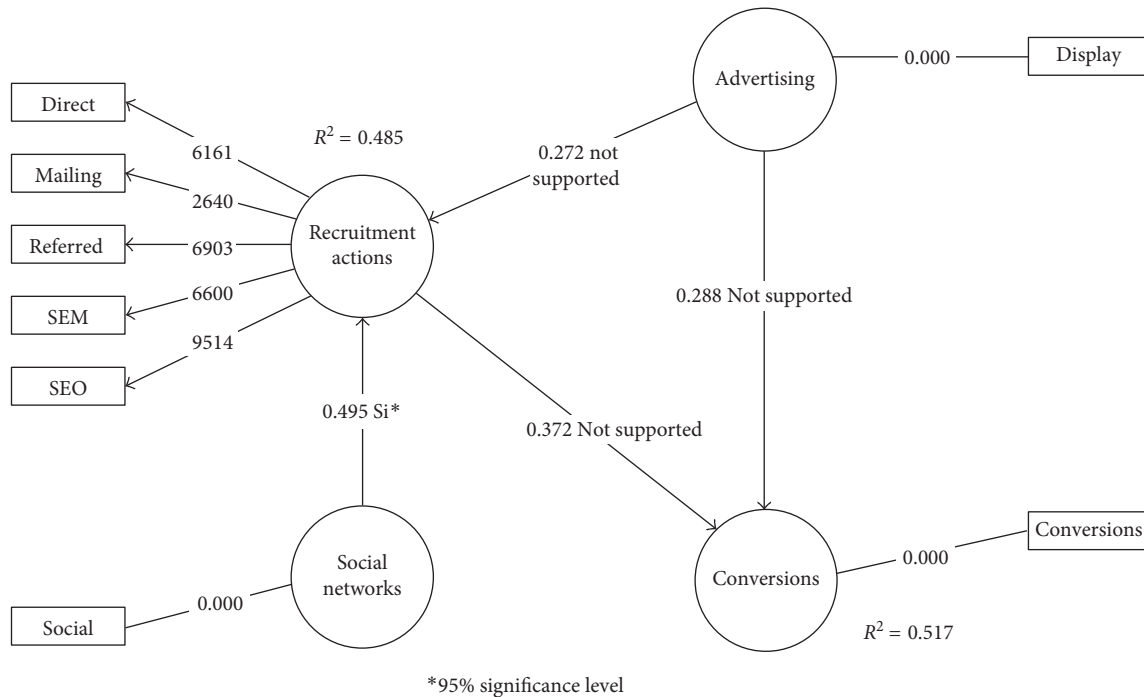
Direct
Mailing
Referred
SEM
SEO
6161
2640
6903
6600
9514
$R^2 = 0.485$
Recruitment actions
Advertising
0.000
Display
0.272 not supported
0.288 Not supported
0.495 Si*
0.372 Not supported
Social networks
Social
0.000
Conversions
0.000
Conversions
$R^2 = 0.517$
*95% significance level